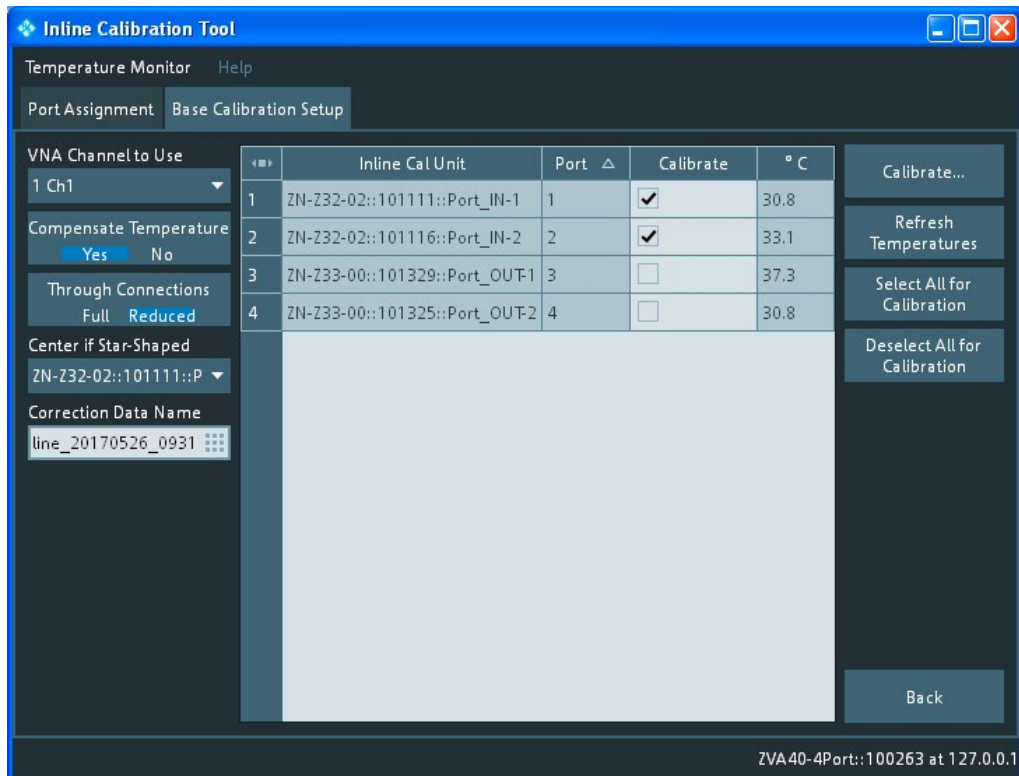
Inline Calibration Tool

Temperature Monitor Help

Port Assignment Base Calibration Setup

VNA Channel to Use
1 Ch1

Compensate Temperature
Yes No

Through Connections
Full Reduced

Center if Star-Shaped
ZN-Z32-02::101111::P

Correction Data Name
line_20170526_0931

| | Inline Cal Unit | Port △ | Calibrate | °C |
|---|---|---|---|---|
| 1 | ZN-Z32-02::101111::Port_IN-1 | 1 | ✓ | 30.8 |
| 2 | ZN-Z32-02::101116::Port_IN-2 | 2 | ✓ | 33.1 |
| 3 | ZN-Z33-00::101329::Port_OUT-1 | 3 | | 37.3 |
| 4 | ZN-Z33-00::101325::Port_OUT-2 | 4 | | 30.8 |

Calibrate...

Refresh Temperatures

Select All for Calibration

Deselect All for Calibration

Back

ZVA40-4Port::100263 at 127.0.0.1